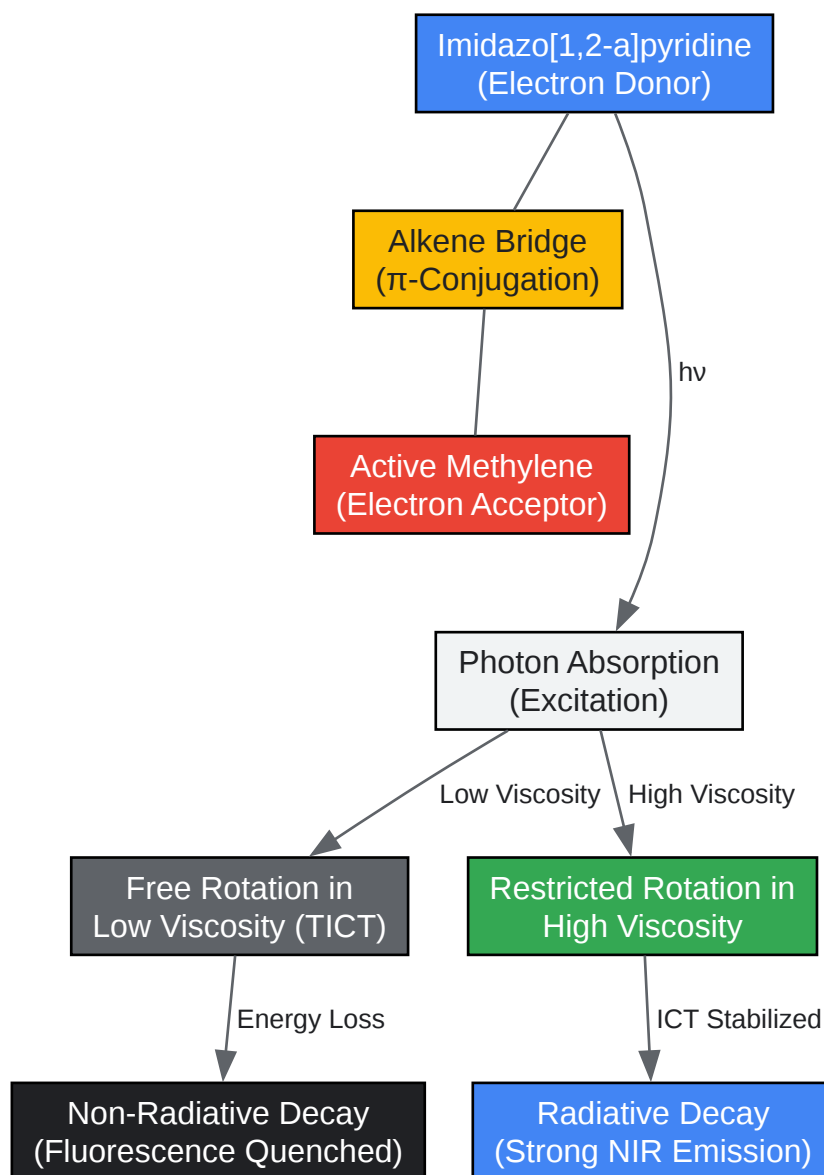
Imidazo[1,2-a]pyridine
(Electron Donor)

Alkene Bridge
(π-Conjugation)

hν

Active Methylene
(Electron Acceptor)

Photon Absorption
(Excitation)

Low Viscosity

High Viscosity

Free Rotation in
Low Viscosity (TICT)

Restricted Rotation in
High Viscosity

Energy Loss

ICT Stabilized

Non-Radiative Decay
(Fluorescence Quenched)

Radiative Decay
(Strong NIR Emission)